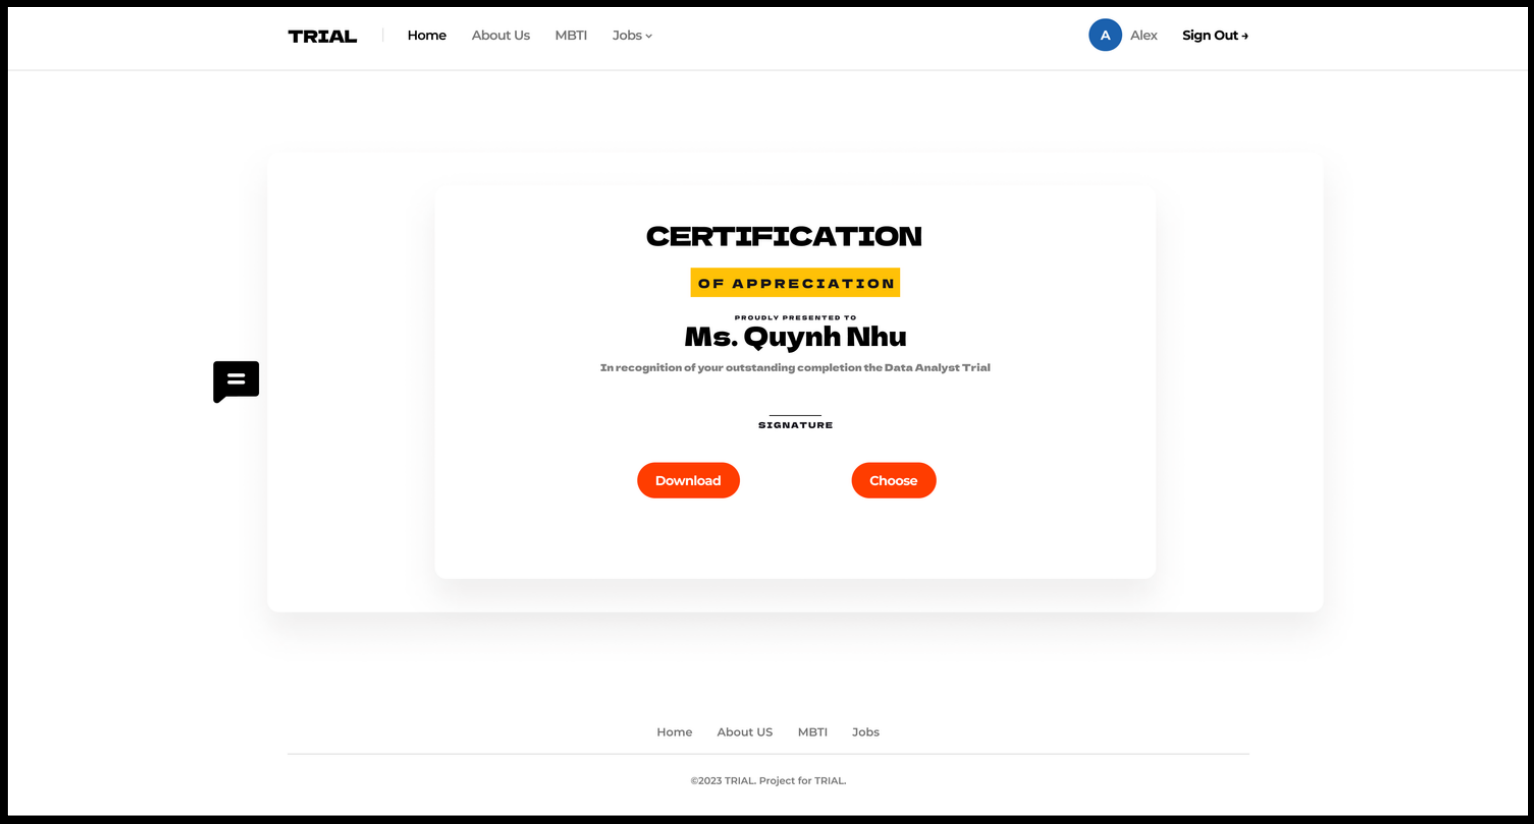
TRIAL Home About Us MBTI Jobs

A Alex Sign Out

CERTIFICATION

OF APPRECIATION

PROUDLY PRESENTED TO

Ms. Quynh Nhu

In recognition of your outstanding completion the Data Analyst Trial

SIGNATURE

Download Choose

Home About US MBTI Jobs

©2023 TRIAL. Project for TRIAL.